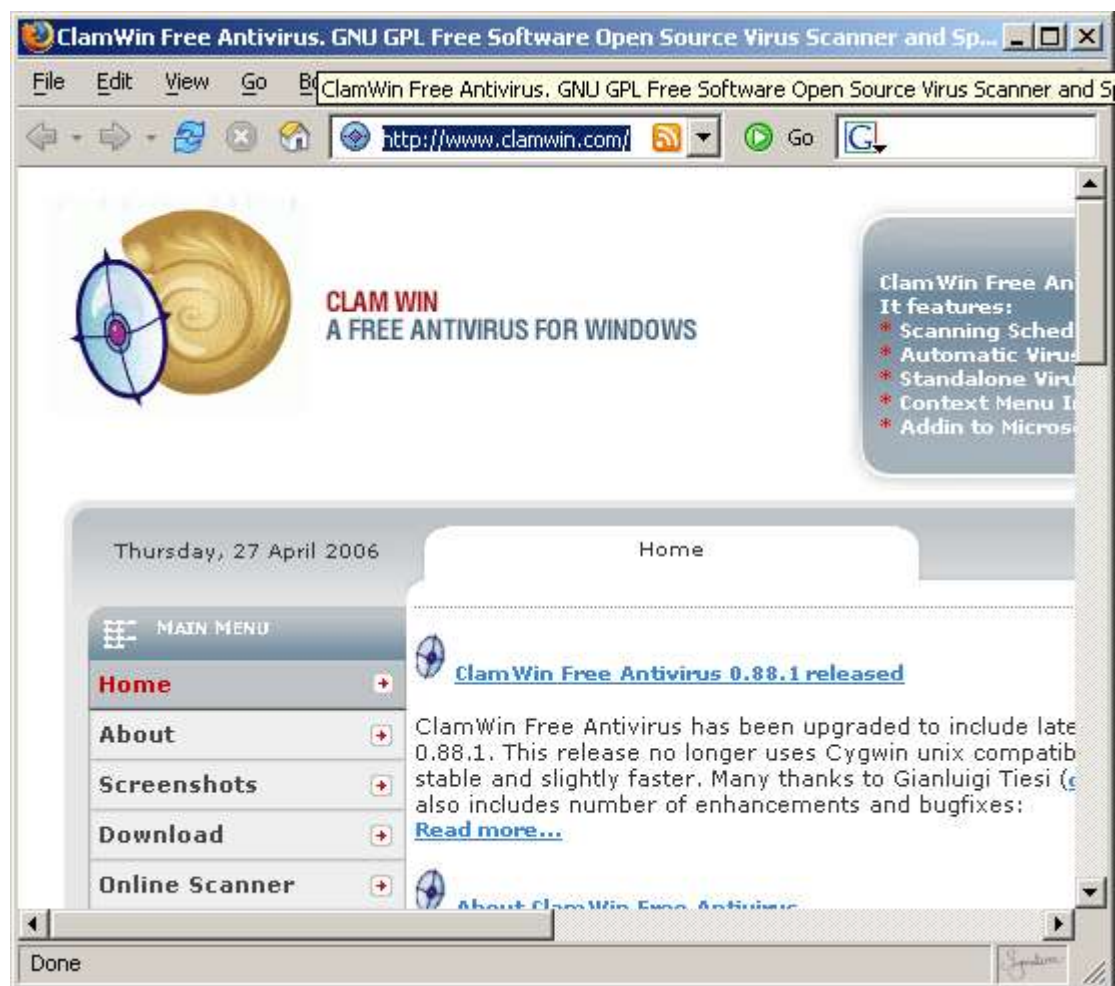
ClamWin Free Antivirus. GNU GPL Free Software Open Source Virus Scanner and Sp...

File Edit View Go Bo

ClamWin Free Antivirus. GNU GPL Free Software Open Source Virus Scanner and Sp

http://www.clamwin.com/

Go

CLAM WIN
A FREE ANTIVIRUS FOR WINDOWS

ClamWin Free An
It features:
* Scanning Sched
* Automatic Virus
* Standalone Viru
* Context Menu I
* Addin to Micros

Thursday, 27 April 2006

Home

MAIN MENU

Home

About

Screenshots

Download

Online Scanner

ClamWin Free Antivirus 0.88.1 released

ClamWin Free Antivirus has been upgraded to include late 0.88.1. This release no longer uses Cygwin unix compatib stable and slightly faster. Many thanks to Gianluigi Tiesi ( also includes number of enhancements and bugfixes:
Read more...

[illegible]

Done